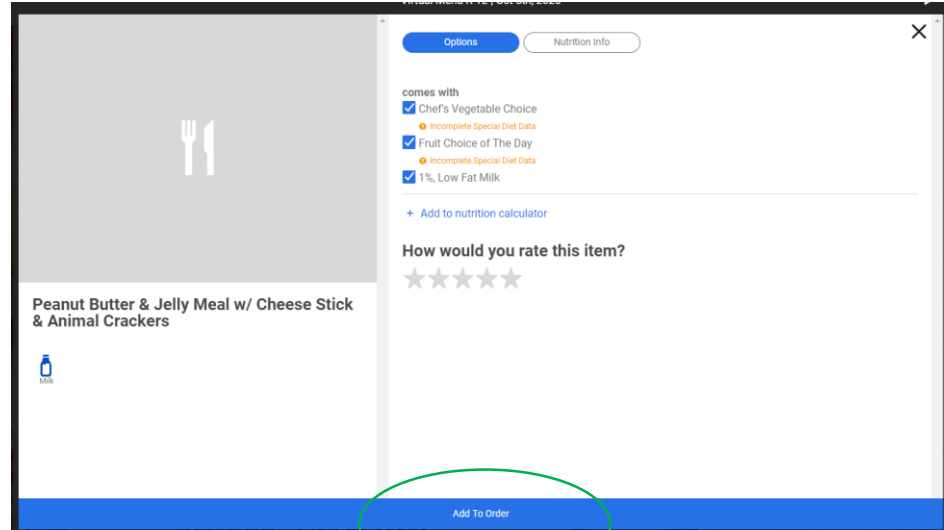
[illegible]

Options
Nutrition Info

Peanut Butter & Jelly Meal w/ Cheese Stick & Animal Crackers

Milk

comes with
Chef's Vegetable Choice
Incomplete Special Diet Data
Fruit Choice of The Day
Incomplete Special Diet Data
1%, Low Fat Milk

+ Add to nutrition calculator

How would you rate this item?

Add To Order